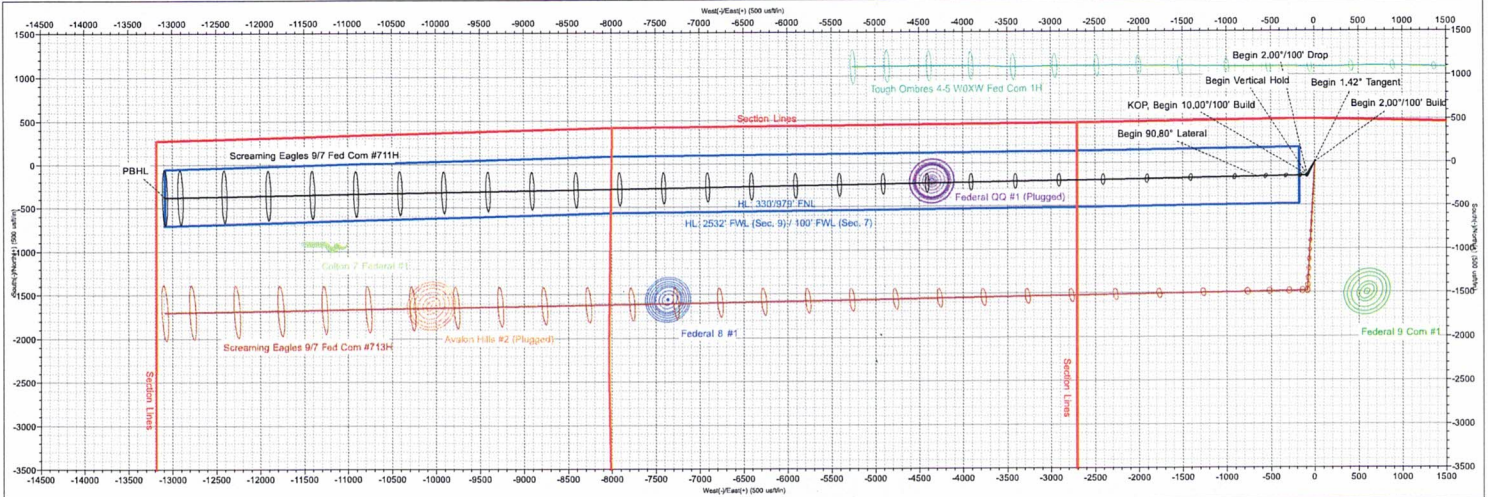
West(-)/East(+) (500 usft/in)

-14500 -14000 -13500 -13000 -12500 -12000 -11500 -11000 -10500 -10000 -9500 -9000 -8500 -8000 -7500 -7000 -6500 -6000 -5500 -5000 -4500 -4000 -3500 -3000 -2500 -2000 -1500 -1000 -500 0 500 1000 1500

1500 1000 500 0 -500 -1000 -1500 -2000 -2500 -3000 -3500

South(-)/North(+) (500 usft/in)

Begin 2.00°/100' Drop

Begin Vertical Hold

Begin 1.42° Tangent

Tough Ombres 4-5 W0XW Fed Com 1H

KOP, Begin 10.00°/100' Build

Begin 2.00°/100' Build

Section Lines

Begin 90.80° Lateral

Screaming Eagles 9/7 Fed Com #711H

PBHL

Federal QQ #1 (Plugged)

HL: 330'/979' FNL

HL: 2532' FWL (Sec. 9) / 100' FWL (Sec. 7)

Cotton 7 Federal #1

Screaming Eagles 9/7 Fed Com #713H

Avalon Hills #2 (Plugged)

Federal 8 #1

Federal 9 Com #1

Section Lines

Section Lines

-14500 -14000 -13500 -13000 -12500 -12000 -11500 -11000 -10500 -10000 -9500 -9000 -8500 -8000 -7500 -7000 -6500 -6000 -5500 -5000 -4500 -4000 -3500 -3000 -2500 -2000 -1500 -1000 -500 0 500 1000 1500

West(-)/East(+) (500 usft/in)